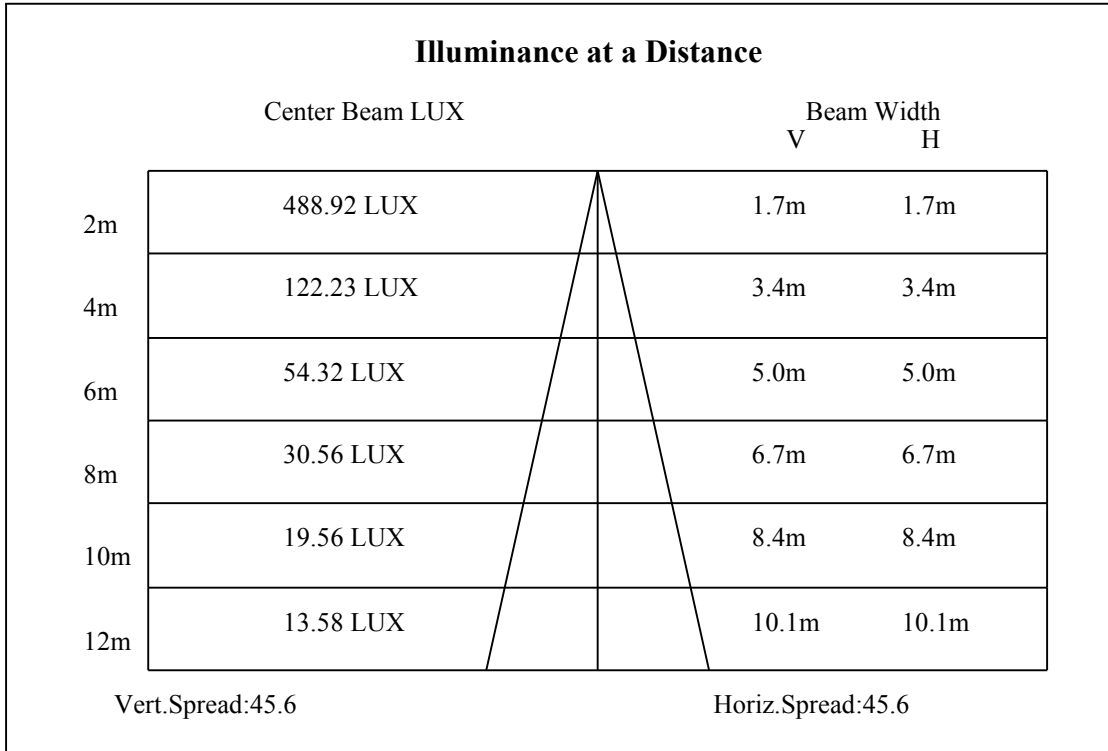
**Illuminance at a Distance**

| | Center Beam LUX | Beam Width V | Beam Width H |
|---|---|---|---|
| 2m | 488.92 LUX | 1.7m | 1.7m |
| 4m | 122.23 LUX | 3.4m | 3.4m |
| 6m | 54.32 LUX | 5.0m | 5.0m |
| 8m | 30.56 LUX | 6.7m | 6.7m |
| 10m | 19.56 LUX | 8.4m | 8.4m |
| 12m | 13.58 LUX | 10.1m | 10.1m |

Vert.Spread:45.6

Horiz.Spread:45.6